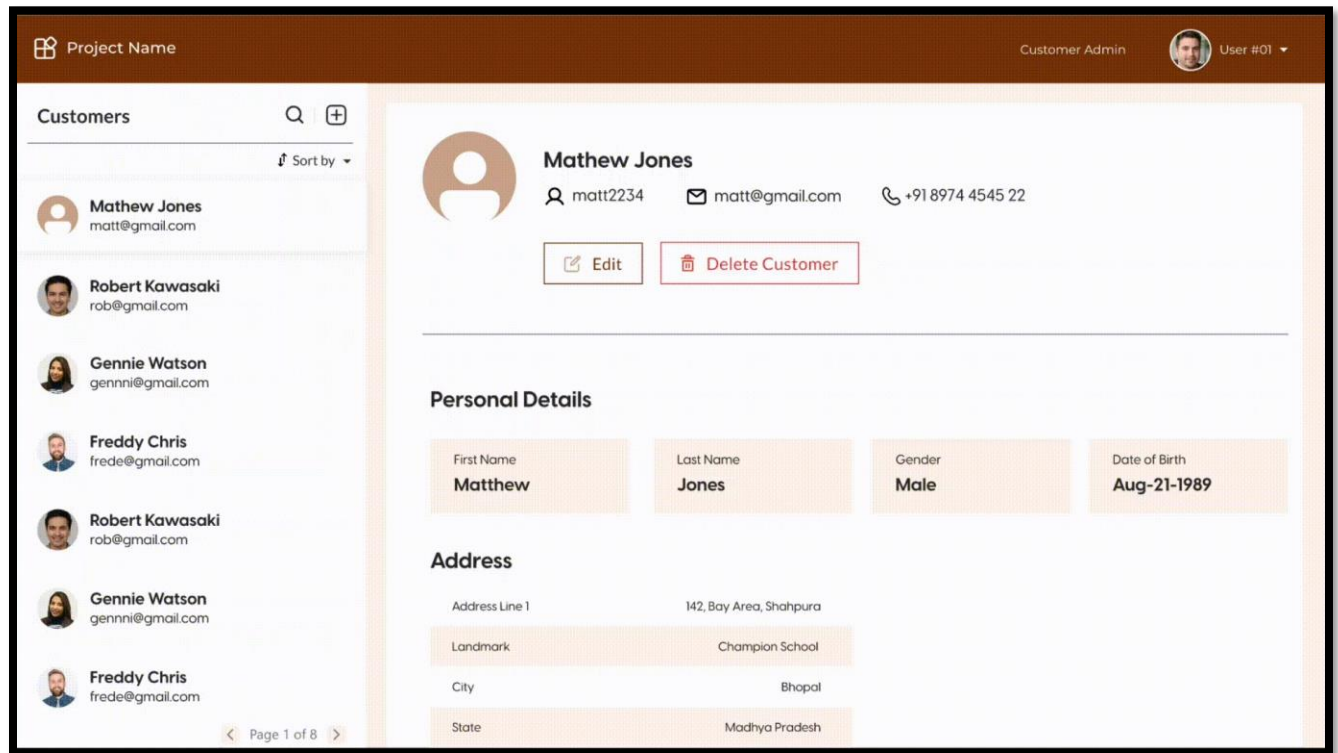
Project Name

Customer Admin

User #01

Customers

Sort by

Mathew Jones
matt@gmail.com

Robert Kawasaki
rob@gmail.com

Gennie Watson
gennni@gmail.com

Freddy Chris
frede@gmail.com

Robert Kawasaki
rob@gmail.com

Gennie Watson
gennni@gmail.com

Freddy Chris
frede@gmail.com

Page 1 of 8

Mathew Jones

matt2234 matt@gmail.com +91 8974 4545 22

Edit Delete Customer

Personal Details

| First Name | Last Name | Gender | Date of Birth |
|---|---|---|---|
| Matthew | Jones | Male | Aug-21-1989 |

Address

| | |
|---|---|
| Address Line 1 | 142, Bay Area, Shahpura |
| Landmark | Champion School |
| City | Bhopal |
| State | Madhya Pradesh |